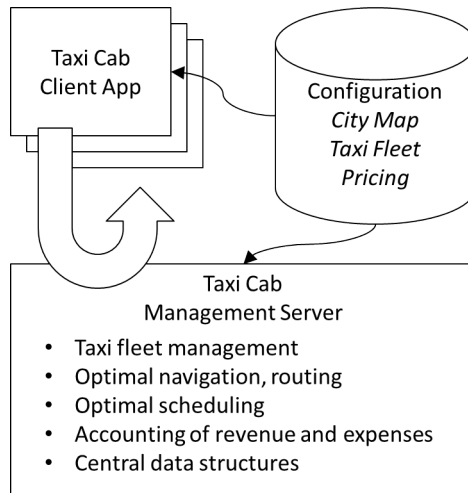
Taxi Cab
Client App

Configuration
*City Map*
*Taxi Fleet*
*Pricing*

Taxi Cab
Management Server

- Taxi fleet management
- Optimal navigation, routing
- Optimal scheduling
- Accounting of revenue and expenses
- Central data structures